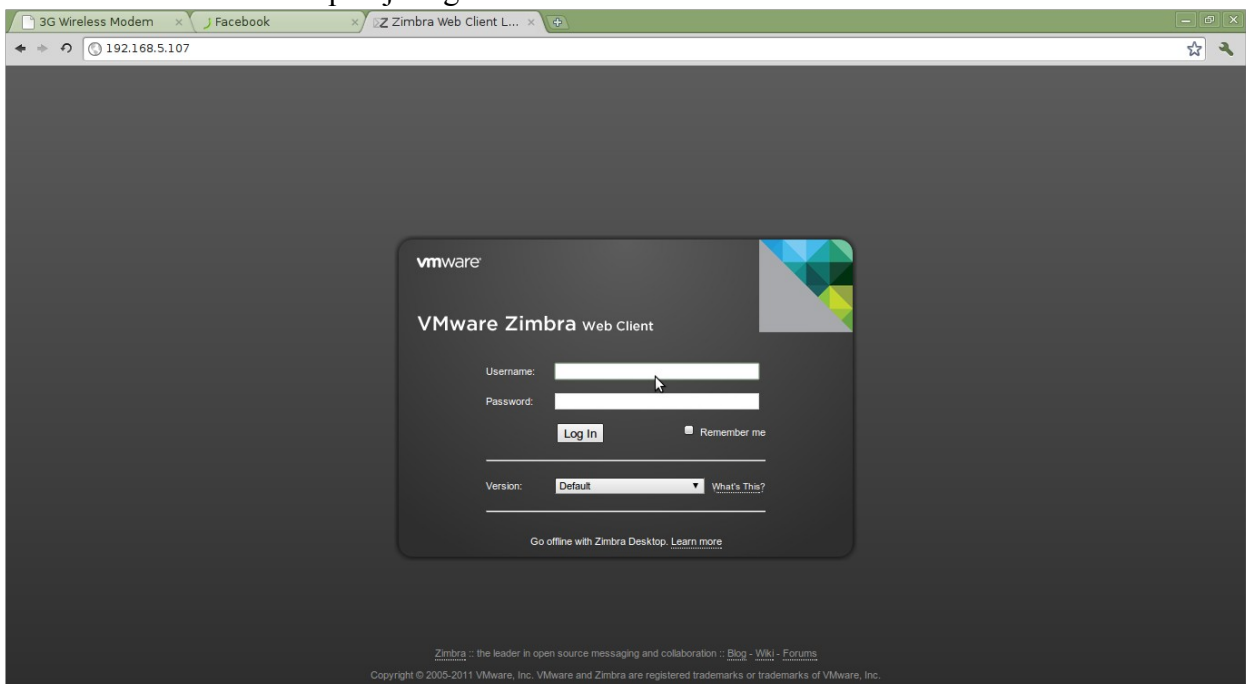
3G Wireless Modem
Facebook
Zimbra Web Client L...
192.168.5.107

vmware

VMware Zimbra Web Client

Username:
Password:
Log In
Remember me

Version: Default What's This?

Go offline with Zimbra Desktop. Learn more

Zimbra :: the leader in open source messaging and collaboration :: Blog - Wiki - Forums
Copyright © 2005-2011 VMware, Inc. VMware and Zimbra are registered trademarks or trademarks of VMware, Inc.